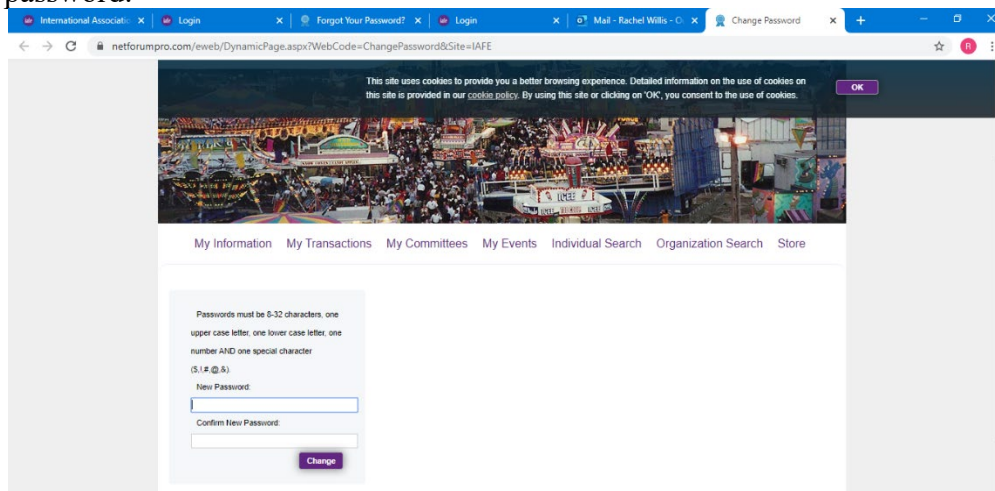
password.

International Associatio ×
Login ×
Forgot Your Password? ×
Login ×
Mail - Rachel Willis - O ×
Change Password ×
+

netforumpro.com/eweb/DynamicPage.aspx?WebCode=ChangePassword&Site=IAFE

R

This site uses cookies to provide you a better browsing experience. Detailed information on the use of cookies on this site is provided in our cookie policy. By using this site or clicking on 'OK', you consent to the use of cookies.

OK

My Information My Transactions My Committees My Events Individual Search Organization Search Store

Passwords must be 8-32 characters, one upper case letter, one lower case letter, one number AND one special character ($,!,#,@,&).

New Password:

Confirm New Password:

Change